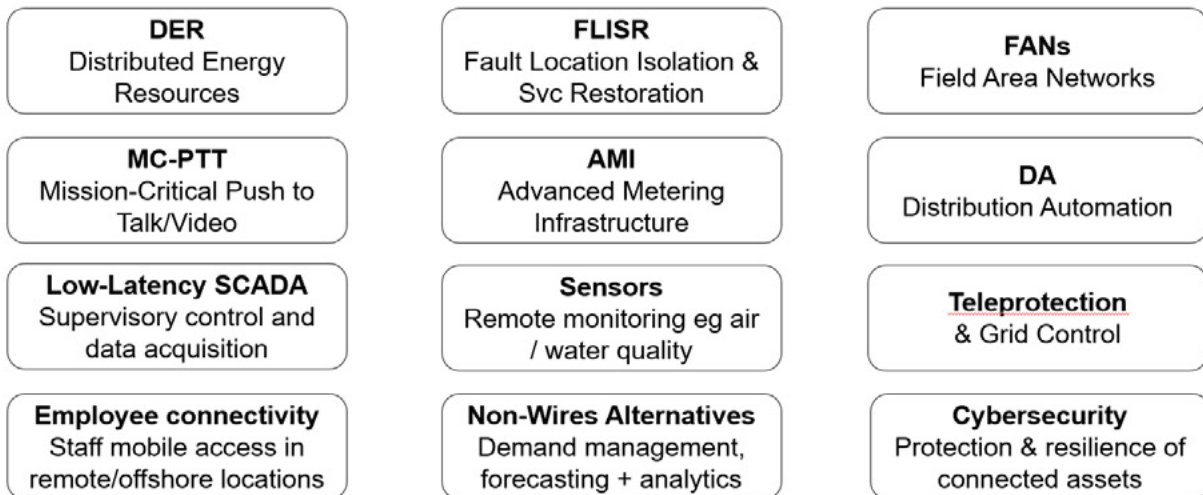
DER
Distributed Energy Resources

FLISR
Fault Location Isolation & Svc Restoration

FANs
Field Area Networks

MC-PTT
Mission-Critical Push to Talk/Video

AMI
Advanced Metering Infrastructure

DA
Distribution Automation

Low-Latency SCADA
Supervisory control and data acquisition

Sensors
Remote monitoring eg air / water quality

Teleprotection
& Grid Control

Employee connectivity
Staff mobile access in remote/offshore locations

Non-Wires Alternatives
Demand management, forecasting + analytics

Cybersecurity
Protection & resilience of connected assets